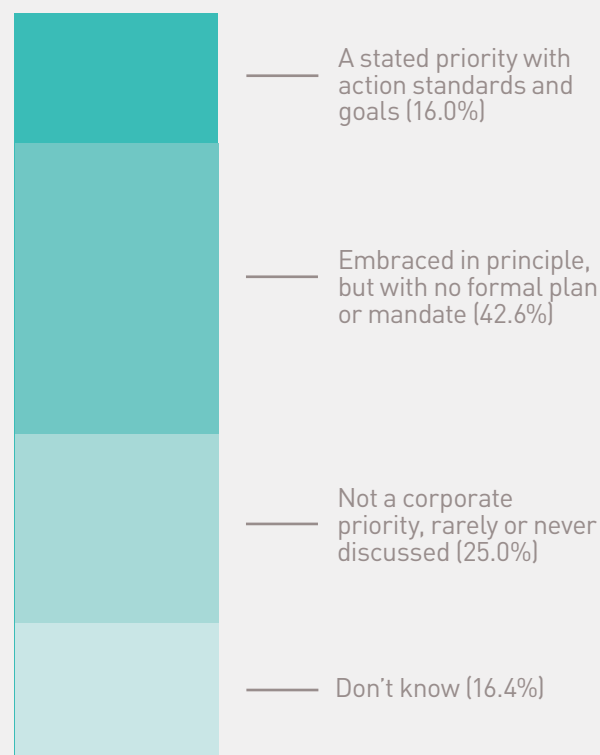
A stated priority with action standards and goals (16.0%)

Embraced in principle, but with no formal plan or mandate (42.6%)

Not a corporate priority, rarely or never discussed (25.0%)

Don't know (16.4%)